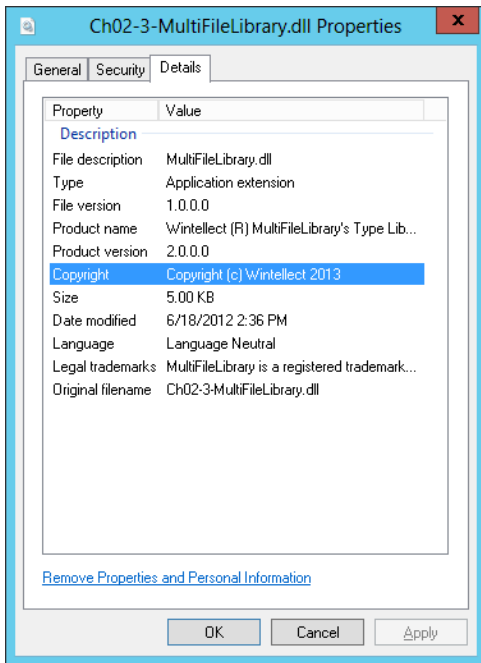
Ch02-3-MultiFileLibrary.dll Properties

x

General | Security | Details

| Property | Value |
|---|---|
| **Description** | |
| File description | MultiFileLibrary.dll |
| Type | Application extension |
| File version | 1.0.0.0 |
| Product name | Wintellect (R) MultiFileLibrary's Type Lib... |
| Product version | 2.0.0.0 |
| Copyright | Copyright (c) Wintellect 2013 |
| Size | 5.00 KB |
| Date modified | 6/18/2012 2:36 PM |
| Language | Language Neutral |
| Legal trademarks | MultiFileLibrary is a registered trademark... |
| Original filename | Ch02-3-MultiFileLibrary.dll |

Remove Properties and Personal Information

OK | Cancel | Apply